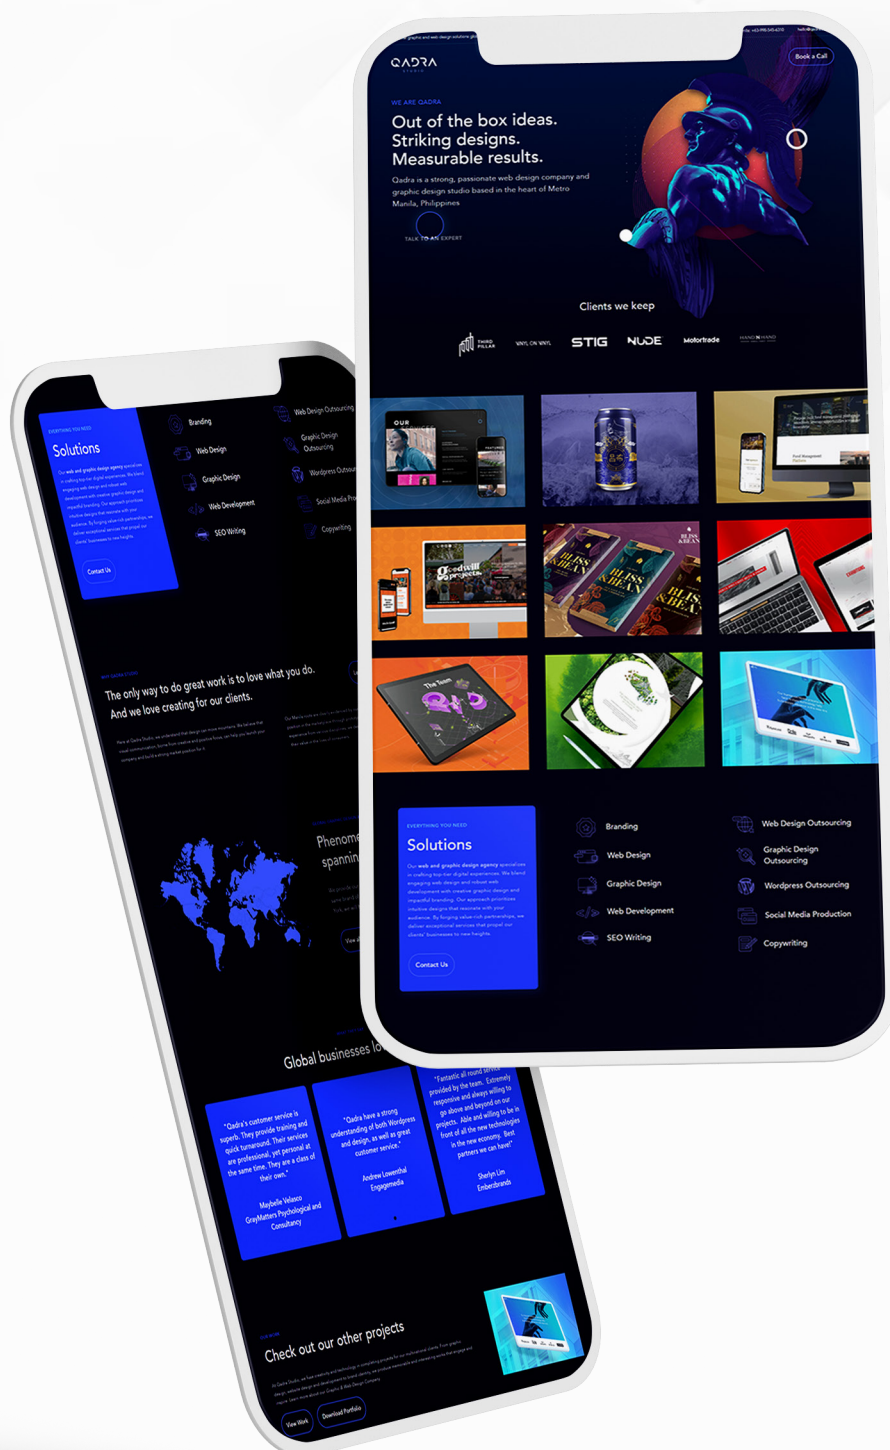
QADRA STUDIO

Book a Call

WE ARE QADRA

Out of the box ideas. Striking designs. Measurable results.

Qadra is a strong, passionate web design company and graphic design studio based in the heart of Metro Manila, Philippines

TALK TO AN EXPERT

Clients we keep

THIRD PILLAR

VINYL ON VINYL

STIG

NUDE

Motortrade

HAND N HAND

EVERYTHING YOU NEED

Solutions

Our web and graphic design agency specializes in crafting top-tier digital experiences. We blend engaging web design and robust web development with creative graphic design and impactful branding. Our approach prioritizes intuitive designs that resonate with your audience. By forging value-rich partnerships, we deliver exceptional services that propel our clients' businesses to new heights.

Contact Us

Branding

Web Design

Graphic Design

Web Development

SEO Writing

Web Design Outsourcing

Graphic Design Outsourcing

Wordpress Outsourcing

Social Media Production

Copywriting

The only way to do great work is to love what you do. And we love creating for our clients.

Phenome spannin

Global businesses lo

"Qadra's customer service is superb. They provide training and quick turnaround. Their services are professional, yet personal at the same time. They are a class of their own."

Maybelle Velasco
GrayMatters Psychological and Consultancy

"Qadra have a strong understanding of both Wordpress and design, as well as great customer service."

Andrew Lowenthal
Engagemedia

"Fantastic all round service provided by the team. Extremely responsive and always willing to go above and beyond on our projects. Able and willing to be in front of all the new technologies in the new economy. Best partners we can have!"

Sherlyn Lim
Embersbrands

Check out our other projects

View Work

Download Portfolio